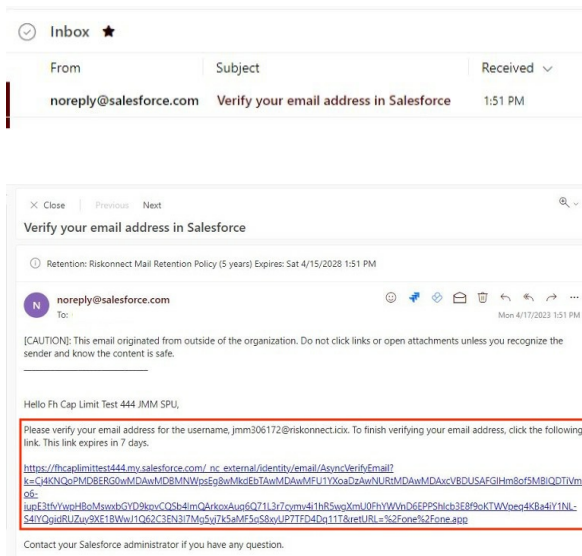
Inbox

| From | Subject | Received |
|---|---|---|
| noreply@salesforce.com | Verify your email address in Salesforce | 1:51 PM |

× Close Previous Next

Verify your email address in Salesforce

Retention: Riskonnect Mail Retention Policy (5 years) Expires: Sat 4/15/2028 1:51 PM

N noreply@salesforce.com
To:

Mon 4/17/2023 1:51 PM

[CAUTION]: This email originated from outside of the organization. Do not click links or open attachments unless you recognize the sender and know the content is safe.

Hello Fh Cap Limit Test 444 JMM SPU,

Please verify your email address for the username, jmm306172@riskonnect.icix. To finish verifying your email address, click the following link. This link expires in 7 days.

https://fhcaplimittest444.my.salesforce.com/_nc_external/identity/email/AsyncVerifyEmail?k=Cj4KNQoPMDBERG0wMDAwMDBMNWpsEg8wMkdEbTAwMDAwMFU1YXoaDzAwNURtMDAwMDAxcVBDUSAFGIHm8of5MBIQDTiVmo6-iupE3tfvYwpHBoMswxbGYD9kpvCQSb4lmQArkcxAuq6Q71L3r7cymv4i1hR5wgXmU0FhYWVnD6EPPShlcb3E8f9oKTWVpeq4KBa4iY1NL-S4IYQgidRUZuy9XE1BWwJ1Q62C3EN3I7Mg5yj7k5aMF5pS8xyUP7TFD4Dq11T&retURL=%2Fone%2Fone.app

Contact your Salesforce administrator if you have any question.